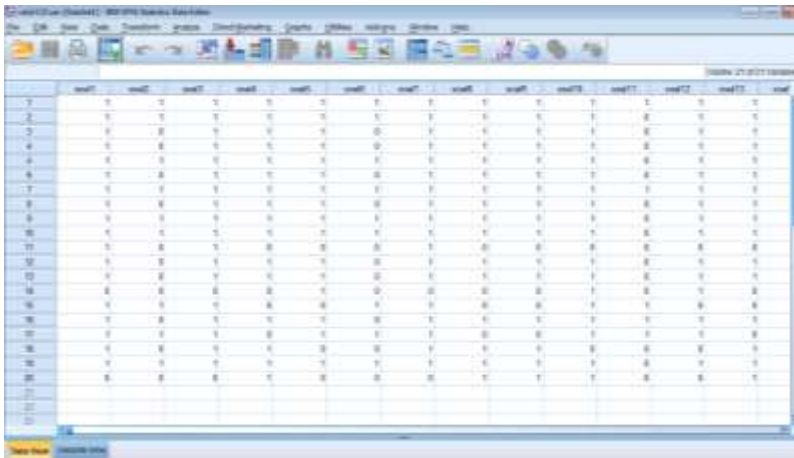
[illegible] - IBM SPSS Statistics Data Editor

File Edit View Data Transform Analyze Direct Marketing Graphs Utilities Add-ons Window Help

Visible: 21 of 21 Variables

| | soal1 | soal2 | soal3 | soal4 | soal5 | soal6 | soal7 | soal8 | soal9 | soal10 | soal11 | soal12 | soal13 | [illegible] |
|---|---|---|---|---|---|---|---|---|---|---|---|---|---|---|
| 1 | 1 | 1 | 1 | 1 | 1 | 1 | 1 | 1 | 1 | 1 | 1 | 1 | 1 | |
| 2 | 1 | 1 | 1 | 1 | 1 | 1 | 1 | 1 | 1 | 1 | 0 | 1 | 1 | |
| 3 | 1 | 0 | 1 | 1 | 1 | 0 | 1 | 1 | 1 | 1 | 0 | 1 | 1 | |
| 4 | 1 | 0 | 1 | 1 | 1 | 0 | 1 | 1 | 1 | 1 | 0 | 1 | 1 | |
| 5 | 1 | 0 | 1 | 1 | 1 | 1 | 1 | 1 | 1 | 1 | 0 | 1 | 1 | |
| 6 | 1 | 0 | 1 | 1 | 1 | 0 | 1 | 1 | 1 | 1 | 0 | 1 | 1 | |
| 7 | 1 | 1 | 1 | 1 | 1 | 1 | 1 | 1 | 1 | 1 | 1 | 1 | 1 | |
| 8 | 1 | 0 | 1 | 1 | 1 | 0 | 1 | 1 | 1 | 1 | 0 | 1 | 1 | |
| 9 | 1 | 1 | 1 | 1 | 1 | 1 | 1 | 1 | 1 | 1 | 0 | 1 | 1 | |
| 10 | 1 | 1 | 1 | 1 | 1 | 1 | 1 | 1 | 1 | 1 | 0 | 1 | 1 | |
| 11 | 1 | 0 | 1 | 0 | 0 | 0 | 1 | 0 | 0 | 0 | 0 | 0 | 0 | |
| 12 | 1 | 0 | 1 | 1 | 1 | 0 | 1 | 1 | 1 | 1 | 0 | 1 | 1 | |
| 13 | 1 | 0 | 1 | 1 | 1 | 0 | 1 | 1 | 1 | 1 | 0 | 1 | 1 | |
| 14 | 0 | 0 | 0 | 0 | 0 | 0 | 0 | 0 | 0 | 1 | 0 | 1 | 0 | |
| 15 | 1 | 1 | 1 | 0 | 0 | 1 | 1 | 0 | 0 | 1 | 1 | 0 | 1 | |
| 16 | 1 | 0 | 1 | 1 | 1 | 0 | 1 | 1 | 1 | 1 | 0 | 1 | 1 | |
| 17 | 1 | 1 | 1 | 0 | 1 | 1 | 1 | 0 | 0 | 1 | 1 | 1 | 0 | |
| 18 | 1 | 0 | 1 | 1 | 0 | 0 | 1 | 1 | 1 | 0 | 0 | 0 | 1 | |
| 19 | 1 | 1 | 1 | 1 | 1 | 1 | 1 | 1 | 1 | 1 | 0 | 1 | 1 | |
| 20 | 0 | 0 | 0 | 1 | 0 | 0 | 0 | 1 | 1 | 1 | 0 | 0 | 1 | |
| 21 | | | | | | | | | | | | | | |
| 22 | | | | | | | | | | | | | | |
| 23 | | | | | | | | | | | | | | |

Data View Variable View